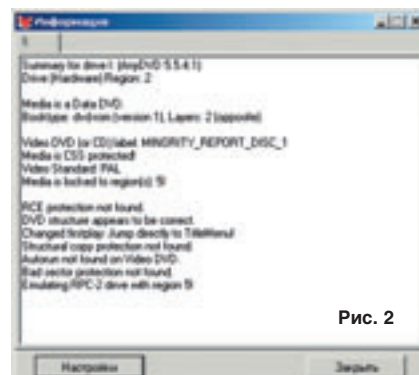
Информация

Summary for drive I: (AnyDVD 5.5.4.1)
Drive (Hardware) Region: 2

Media is a Data DVD.
Booktype: dvd-rom (version 1), Layers: 2 (opposite)

Video DVD (or CD) label: MINORITY_REPORT_DISC_1
Media is CSS protected!
Video Standard: PAL
Media is locked to region(s): 5!

RCE protection not found.
DVD structure appears to be correct.
Changed firstplay: Jump directly to TitleMenu!
Structural copy protection not found.
Autorun not found on Video DVD.
Bad sector protection not found.
Emulating RPC-2 drive with region 5!

Рис. 2

Настройки

Закрыть